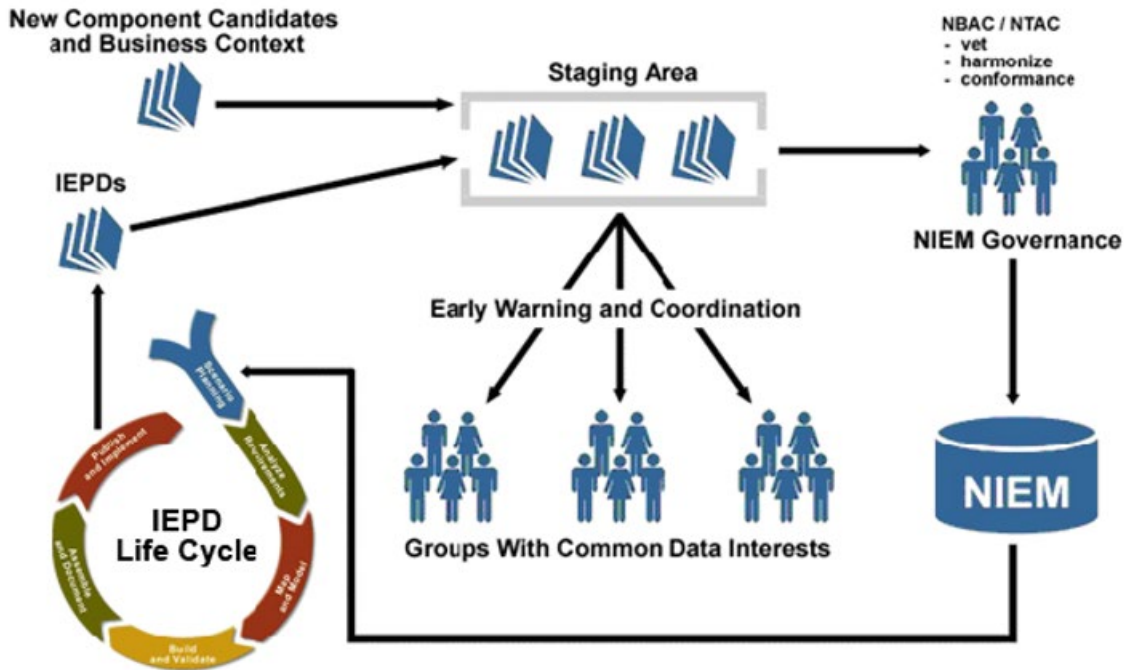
New Component Candidates and Business Context

Staging Area

NBAC / NTAC
- vet
- harmonize
- conformance

IEPDs

NIEM Governance

Early Warning and Coordination

Scenario Planning

Analyze Requirements

Map and Model

Build and Validate

Assemble and Document

Publish and Implement

IEPD Life Cycle

Groups With Common Data Interests

NIEM